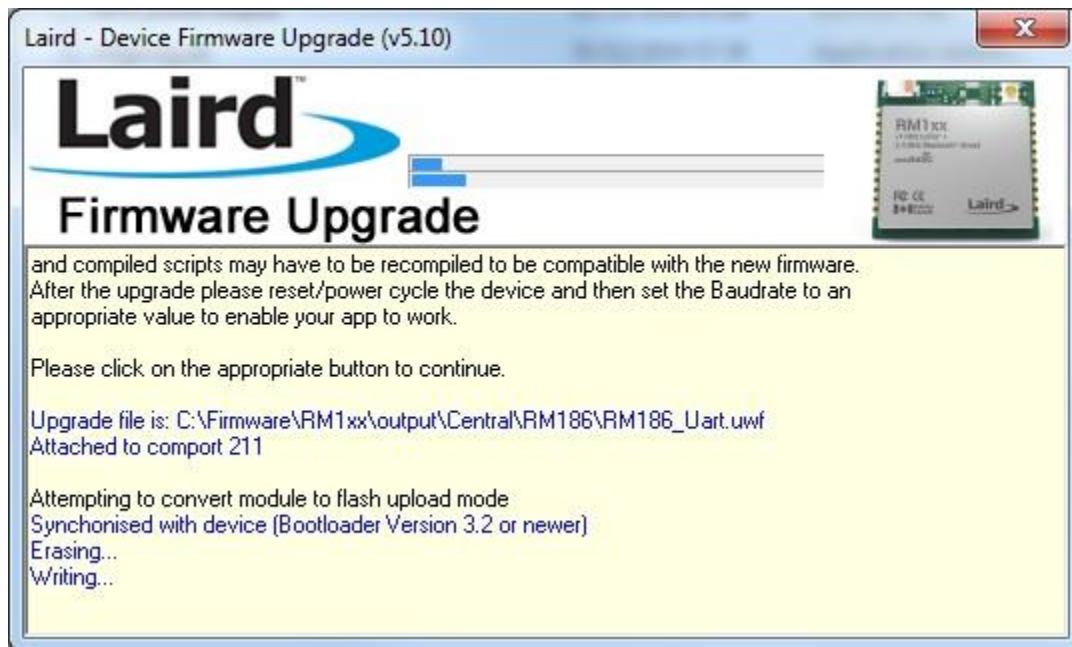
Laird - Device Firmware Upgrade (v5.10)

Laird™

Firmware Upgrade

RM1xx

Laird

and compiled scripts may have to be recompiled to be compatible with the new firmware. After the upgrade please reset/power cycle the device and then set the Baudrate to an appropriate value to enable your app to work.

Please click on the appropriate button to continue.

Upgrade file is: C:\Firmware\RM1xx\output\Central\RM186\RM186_Uart.uwf
Attached to comport 211

Attempting to convert module to flash upload mode
Synchonised with device (Bootloader Version 3.2 or newer)
Erasing...
Writing...